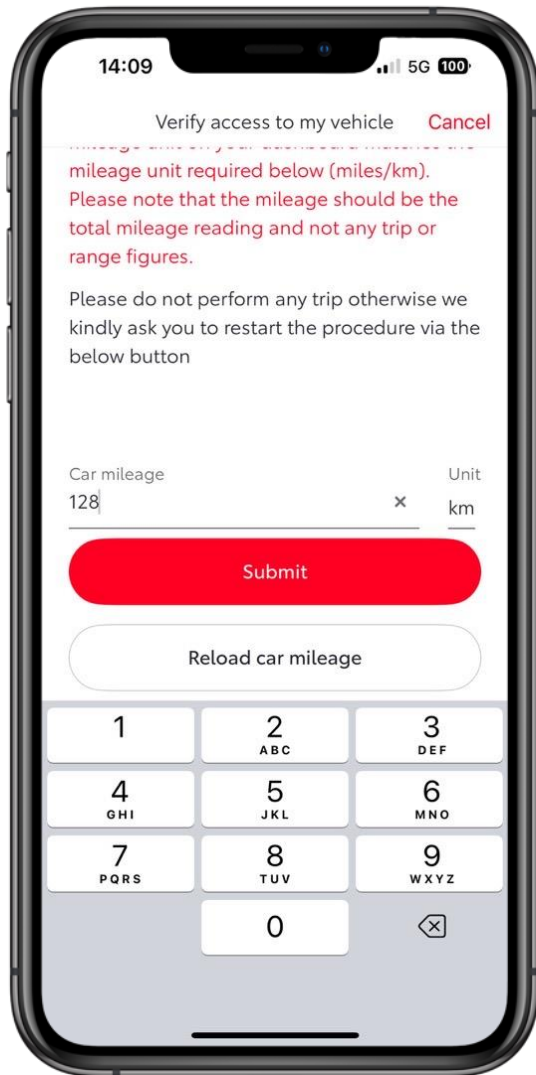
14:09

5G 100

Verify access to my vehicle Cancel

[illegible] mileage unit required below (miles/km). Please note that the mileage should be the total mileage reading and not any trip or range figures.

Please do not perform any trip otherwise we kindly ask you to restart the procedure via the below button

Car mileage
128
×

Unit
km

Submit

Reload car mileage

1
2 ABC
3 DEF
4 GHI
5 JKL
6 MNO
7 PQRS
8 TUV
9 WXYZ
0